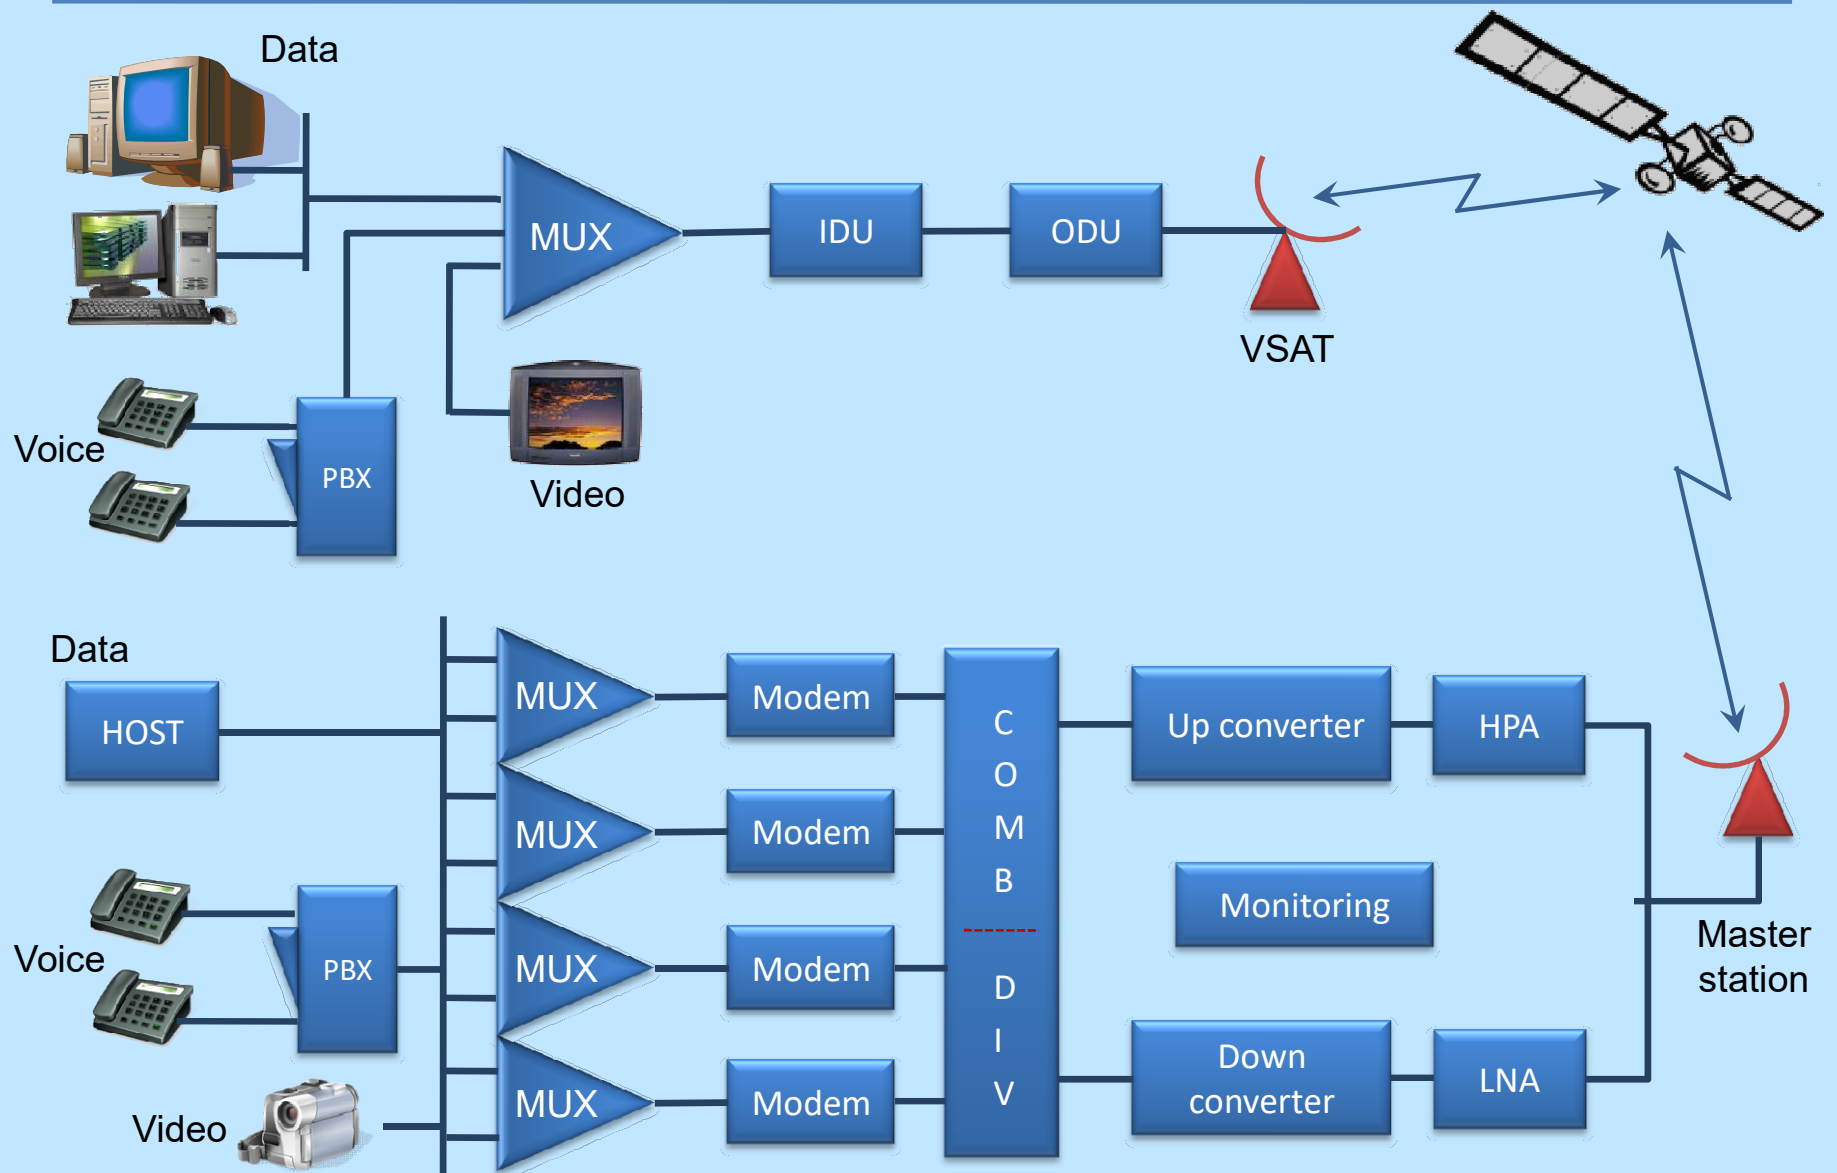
Data

MUX

IDU

ODU

VSAT

Voice

PBX

Video

Data

HOST

MUX

Modem

MUX

Modem

MUX

Modem

MUX

Modem

C O M B

D I V

Up converter

HPA

Monitoring

Down converter

LNA

Voice

PBX

Video

Master station